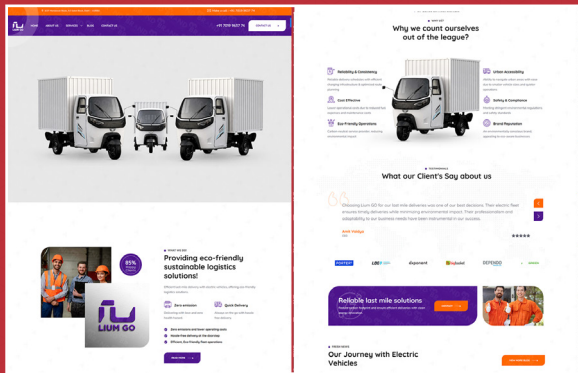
HOME ABOUT US SERVICES BLOG CONTACT US

+91 7070 9227 75

CONTACT US

Why we count ourselves out of the league?

Reliability & Consistency

Cost Effective

Eco-Friendly Operations

Urban Accessibility

Safety & Compliance

Brand Reputation

What our Client's Say about us

Amit Vaidya

Providing eco-friendly sustainable logistics solutions!

85%

Zero emission

Quick Delivery

LIUM GO

Reliable last mile solutions

Our Journey with Electric Vehicles